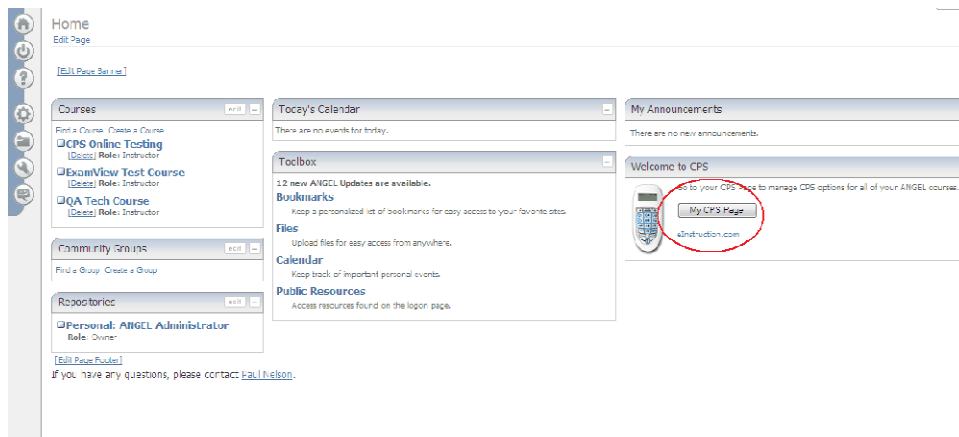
Home
Edit Page

[Edit Page Banner]

Courses
edit
Find a Course Create a Course
CPS Online Testing
[Delete] Role: Instructor
ExamView Test Course
[Delete] Role: Instructor
QA Tech Course
[Delete] Role: Instructor

Community Groups
edit
Find a Group Create a Group

Repositories
edit
Personal: ANGEL Administrator
Role: Owner

[Edit Page Footer]
If you have any questions, please contact Paul Nelson.

Today's Calendar
There are no events for today.

Toolbox
12 new ANGEL Updates are available.
Bookmarks
Keep a personalized list of bookmarks for easy access to your favorite sites.
Files
Upload files for easy access from anywhere.
Calendar
Keep track of important personal events.
Public Resources
Access resources found on the logon page.

My Announcements
There are no new announcements.

Welcome to CPS
Go to your CPS Page to manage CPS options for all of your ANGEL courses.
My CPS Page
eInstruction.com